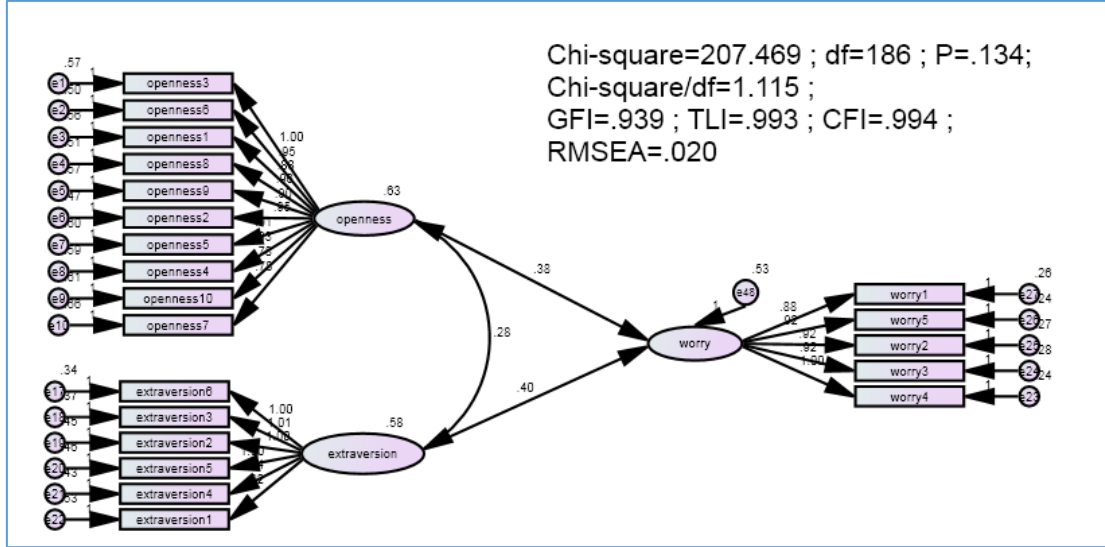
Chi-square=207.469 ; df=186 ; P=.134;
Chi-square/df=1.115 ;
GFI=.939 ; TLI=.993 ; CFI=.994 ;
RMSEA=.020

.57
e1 1 openness3
.50
e2 .56 openness6
e3 .51 openness1
e4 .57 openness8
e5 .47 openness9
e6 .50 openness2
e7 .59 openness5
e8 .51 openness4
e9 .56 openness10
e10 openness7

1.00
.95
.88
.86
.90
.85
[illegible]
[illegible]
.79
.78

.63
openness

.38

.28

.40

.53
e48
1

worry

.88
.92
.92
.92
1.00

worry1
worry5
worry2
worry3
worry4

.26
1 e27 .24
e26 .27
1 e25 .28
1 e24 .24
1 e23

.34
e17 1 .37 extraversion6
e18 .45 extraversion3
e19 .46 extraversion2
e20 .43 extraversion5
e21 .53 extraversion4
e22 extraversion1

1.00
1.01
1.08
1.10
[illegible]
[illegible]

.58
extraversion